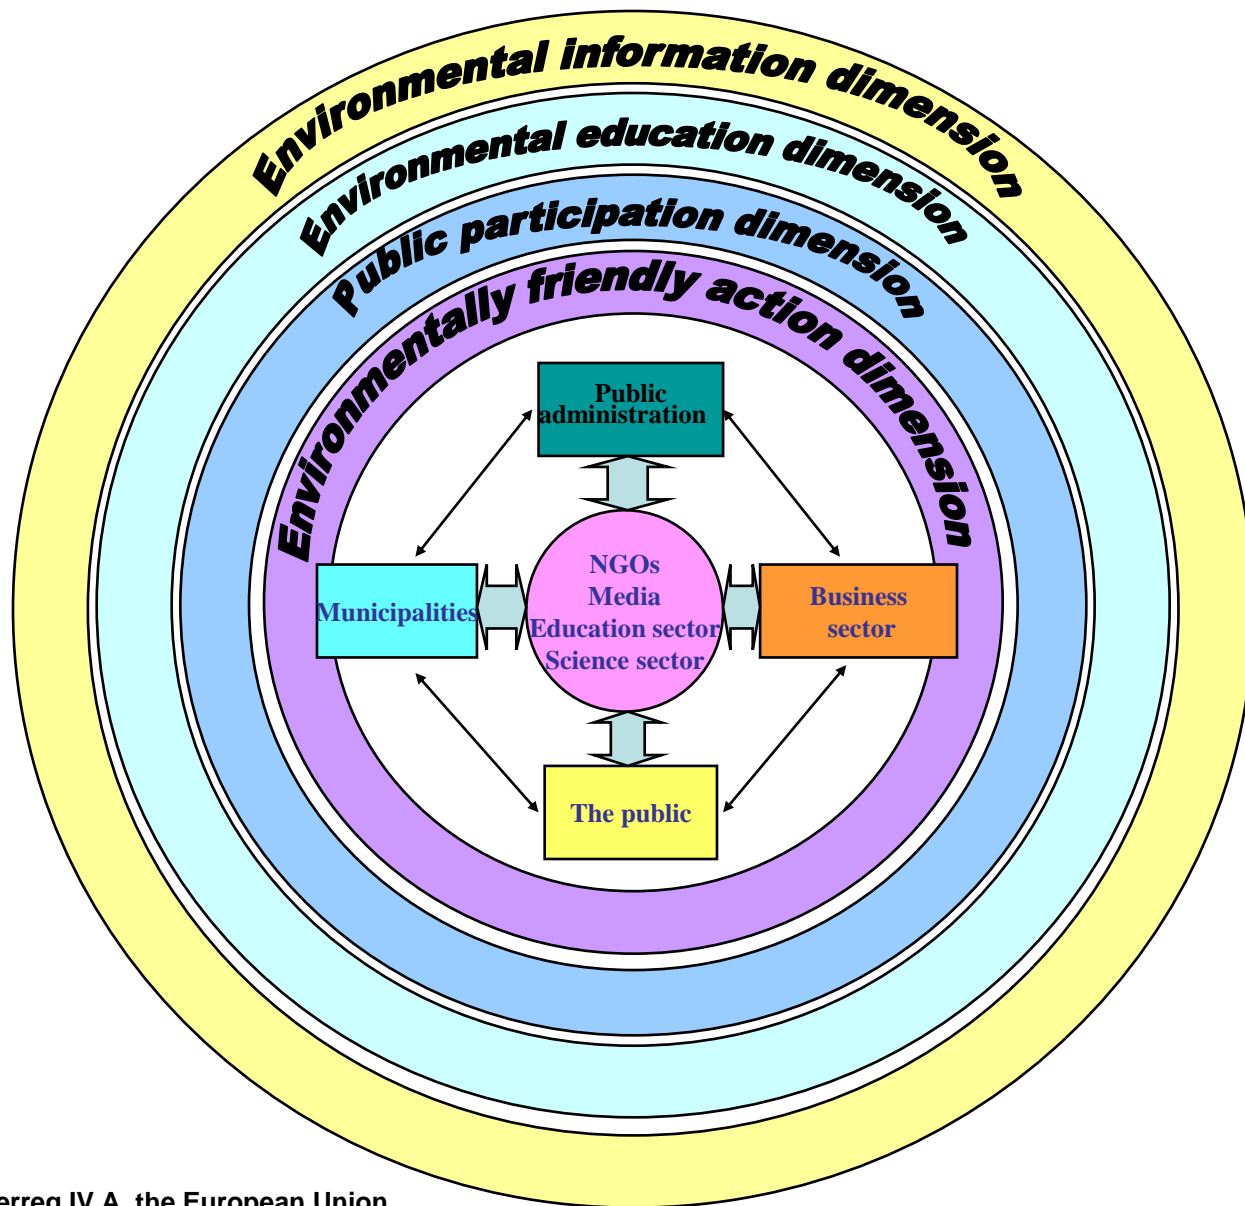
Environmental information dimension
Environmental education dimension
Public participation dimension
Environmentally friendly action dimension

Public administration

Municipalities

NGOs
Media
Education sector
Science sector

Business sector

The public

erreg IV A, the European Union